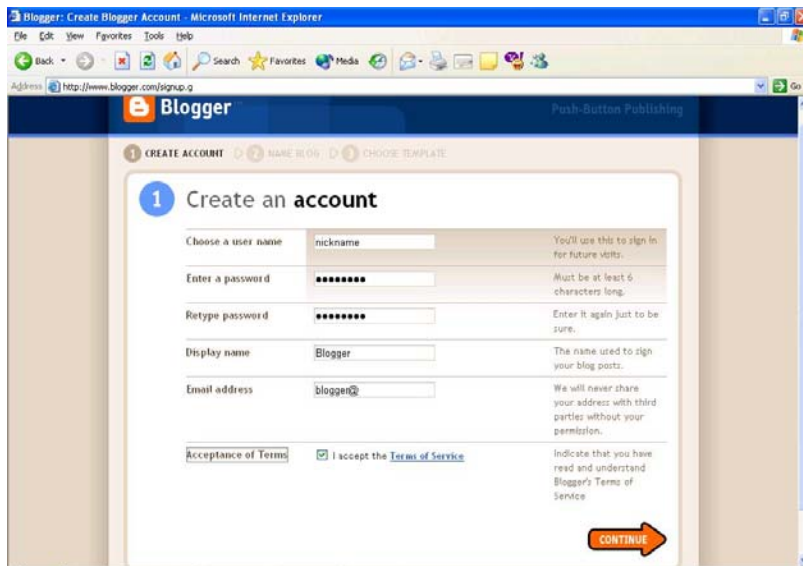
Blogger: Create Blogger Account - Microsoft Internet Explorer

File Edit View Favorites Tools Help

Back Search Favorites Media

Address http://www.blogger.com/signup.g

Go

Blogger

Push-Button Publishing

1 CREATE ACCOUNT 2 NAME BLOG 3 CHOOSE TEMPLATE

1 Create an account

| | | |
|---|---|---|
| Choose a user name | nickname | You'll use this to sign in for future visits. |
| Enter a password | •••••••• | Must be at least 6 characters long. |
| Retype password | •••••••• | Enter it again just to be sure. |
| Display name | Blogger | The name used to sign your blog posts. |
| Email address | blogger@ | We will never share your address with third parties without your permission. |
| Acceptance of Terms | I accept the Terms of Service | Indicate that you have read and understand Blogger's Terms of Service |

CONTINUE